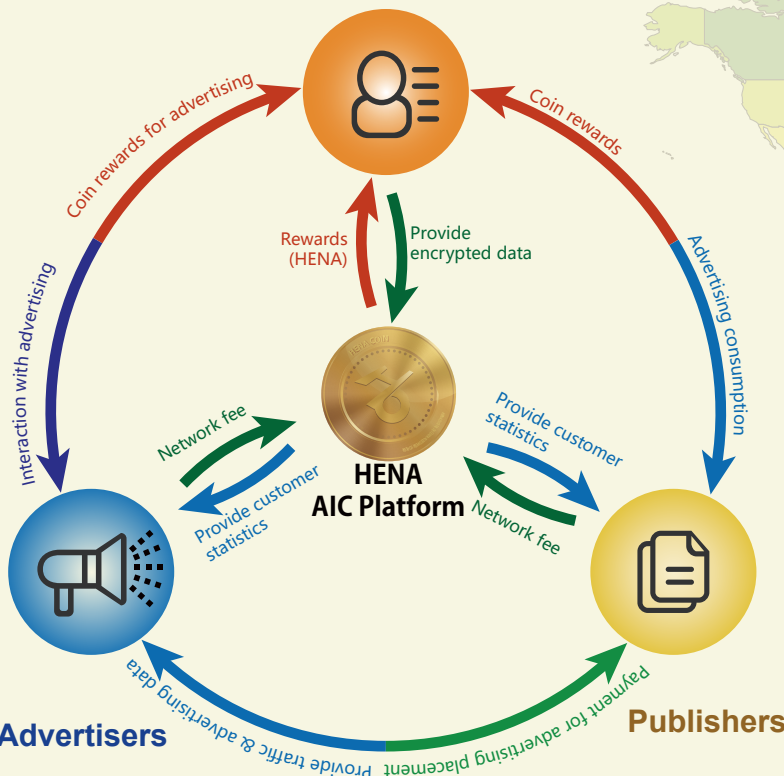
Coin rewards for advertising

Coin rewards

Rewards (HENA)

Provide encrypted data

Interaction with advertising

Advertising consumption

Network fee

Provide customer statistics

HENA AIC Platform

Provide customer statistics

Network fee

Advertisers

Publishers

Provide traffic & advertising data

Payment for advertising placement